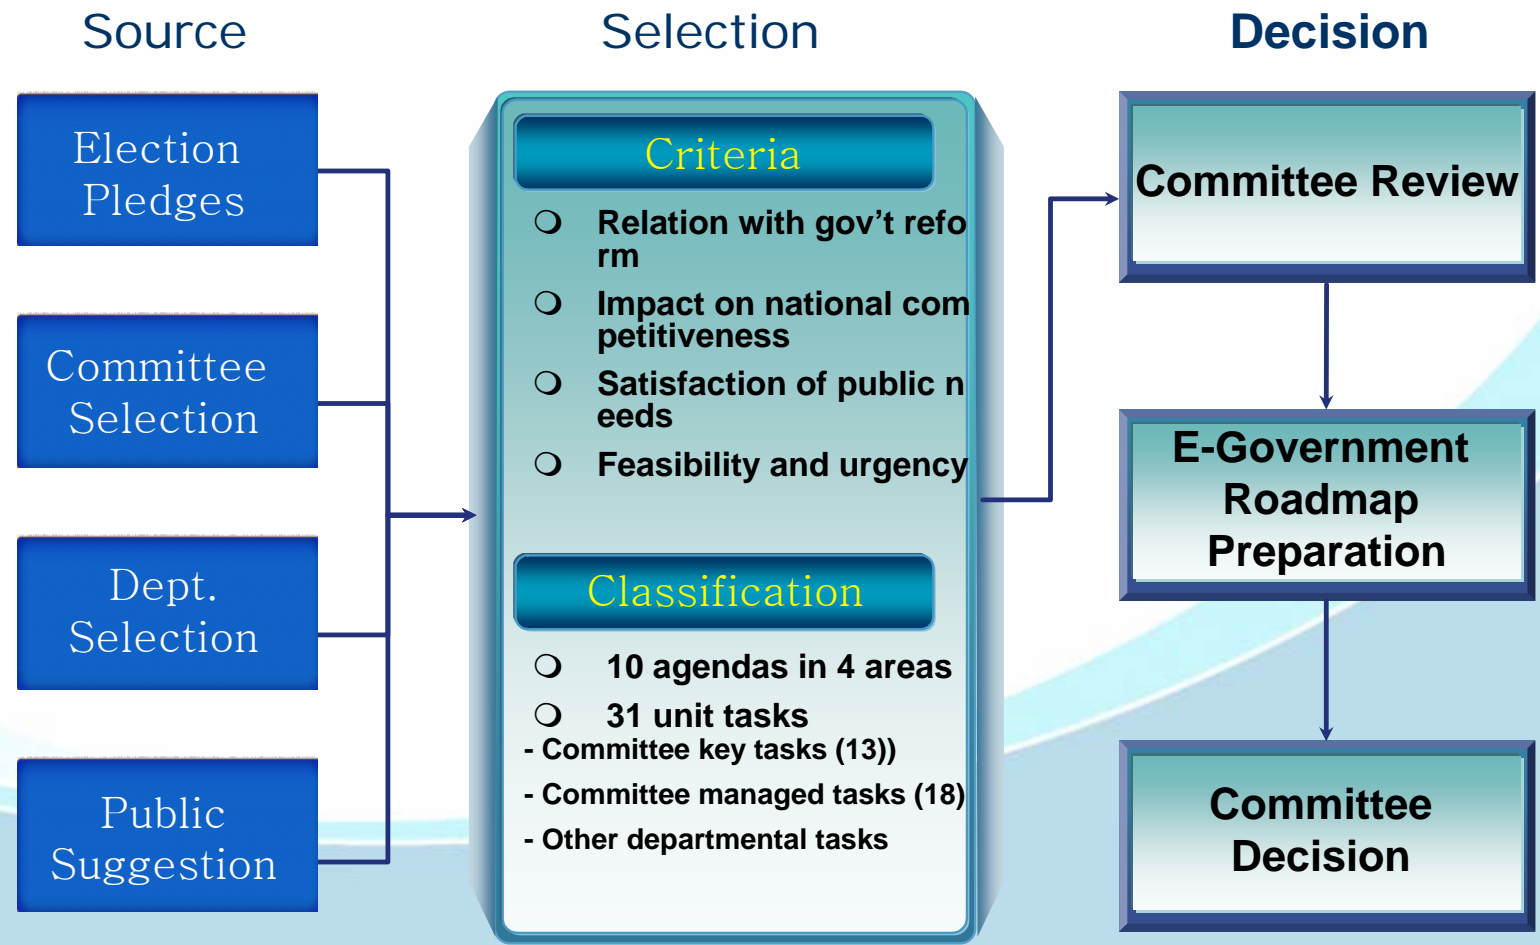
Source

Selection

Decision

Election Pledges

Committee Selection

Dept. Selection

Public Suggestion

Criteria

❍ Relation with gov't reform

❍ Impact on national competitiveness

❍ Satisfaction of public needs

❍ Feasibility and urgency

Classification

❍ 10 agendas in 4 areas

❍ 31 unit tasks

- Committee key tasks (13))

- Committee managed tasks (18)

- Other departmental tasks

Committee Review

E-Government Roadmap Preparation

Committee Decision